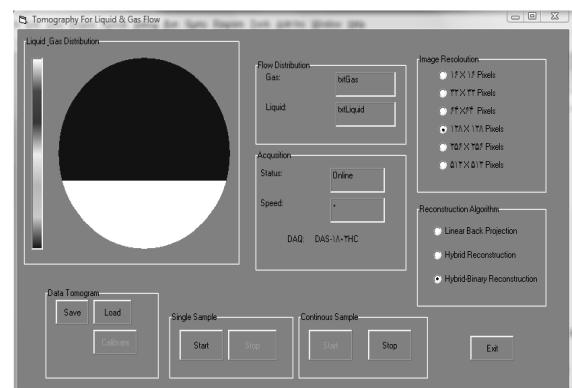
Tomography For Liquid & Gas Flow

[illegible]

Liquid_Gas Distribution

Flow Distribution
Gas: txtGas
Liquid: txtLiquid

Acqusition
Status: Online
Speed: ۰
DAQ: DAS-۱۸۰۲HC

Image Resoloution
۱۶ X ۱۶ Pixels
۳۲ X ۳۲ Pixels
۶۴ X ۶۴ Pixels
۱۲۸ X ۱۲۸ Pixels
۲۵۶ X ۲۵۶ Pixels
۵۱۲ X ۵۱۲ Pixels

Reconstruction Algorithm
Linear Back Projection
Hybrid Reconstruction
Hybrid-Binary Reconstruction

Data Tomogram
Save
Load
Calibrate

Single Sample
Start
Stop

Continous Sample
Start
Stop

Exit